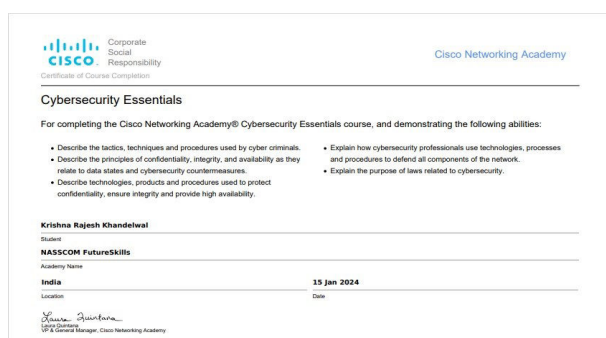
CISCO Corporate Social Responsibility

Cisco Networking Academy

Certificate of Course Completion

Cybersecurity Essentials

For completing the Cisco Networking Academy® Cybersecurity Essentials course, and demonstrating the following abilities:

- Describe the tactics, techniques and procedures used by cyber criminals.
- Describe the principles of confidentiality, integrity, and availability as they relate to data states and cybersecurity countermeasures.
- Describe technologies, products and procedures used to protect confidentiality, ensure integrity and provide high availability.

- Explain how cybersecurity professionals use technologies, processes and procedures to defend all components of the network.
- Explain the purpose of laws related to cybersecurity.

Krishna Rajesh Khandelwal

Student

NASSCOM FutureSkills

Academy Name

India

Location

15 Jan 2024

Date

Laura Quintana

Laura Quintana
VP & General Manager, Cisco Networking Academy